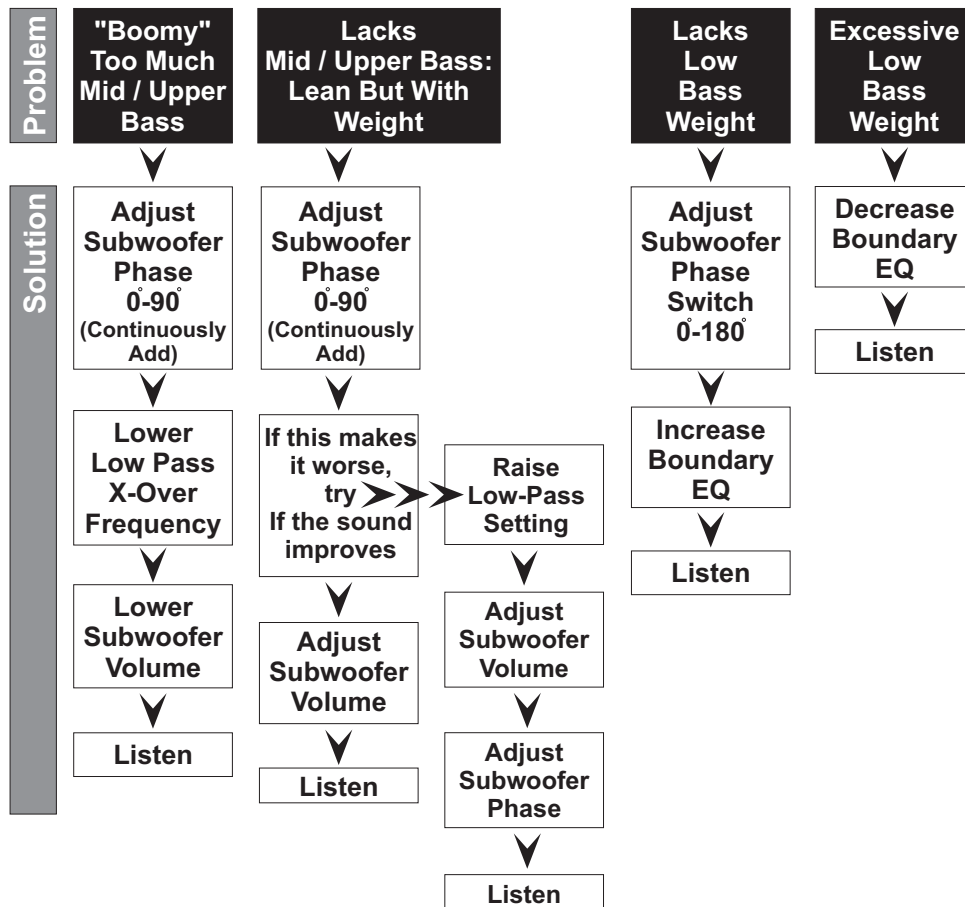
Problem

"Boomy" Too Much Mid / Upper Bass

Lacks Mid / Upper Bass: Lean But With Weight

Lacks Low Bass Weight

Excessive Low Bass Weight

Solution

Adjust Subwoofer Phase $0^{\circ}$-$90^{\circ}$ (Continuously Add)

Lower Low Pass X-Over Frequency

Lower Subwoofer Volume

Listen

Adjust Subwoofer Phase $0^{\circ}$-$90^{\circ}$ (Continuously Add)

If this makes it worse, try If the sound improves

Adjust Subwoofer Volume

Listen

Raise Low-Pass Setting

Adjust Subwoofer Volume

Adjust Subwoofer Phase

Listen

Adjust Subwoofer Phase Switch $0^{\circ}$-$180^{\circ}$

Increase Boundary EQ

Listen

Decrease Boundary EQ

Listen